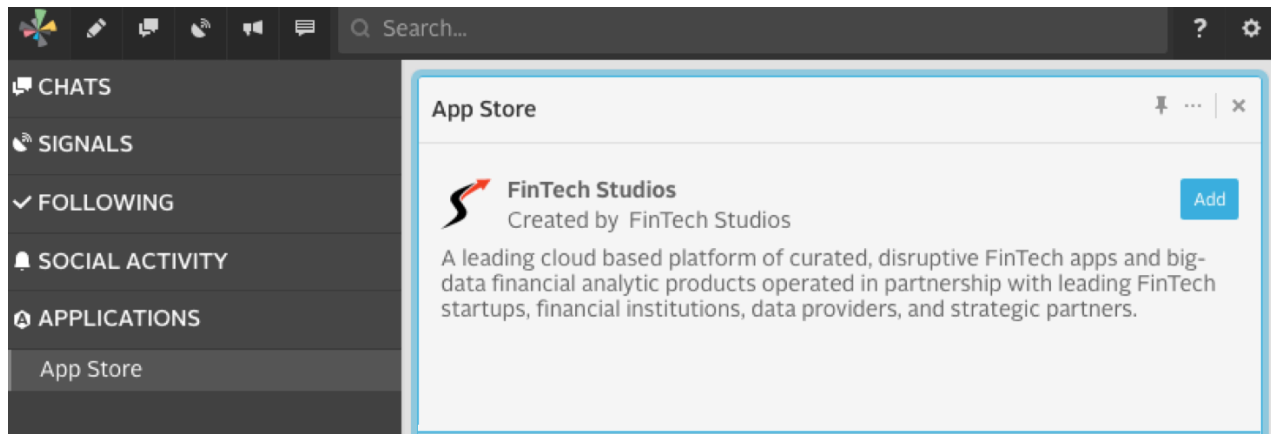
Search...

?

CHATS

SIGNALS

FOLLOWING

SOCIAL ACTIVITY

APPLICATIONS

App Store

App Store

···

×

FinTech Studios

Created by FinTech Studios

Add

A leading cloud based platform of curated, disruptive FinTech apps and big-data financial analytic products operated in partnership with leading FinTech startups, financial institutions, data providers, and strategic partners.